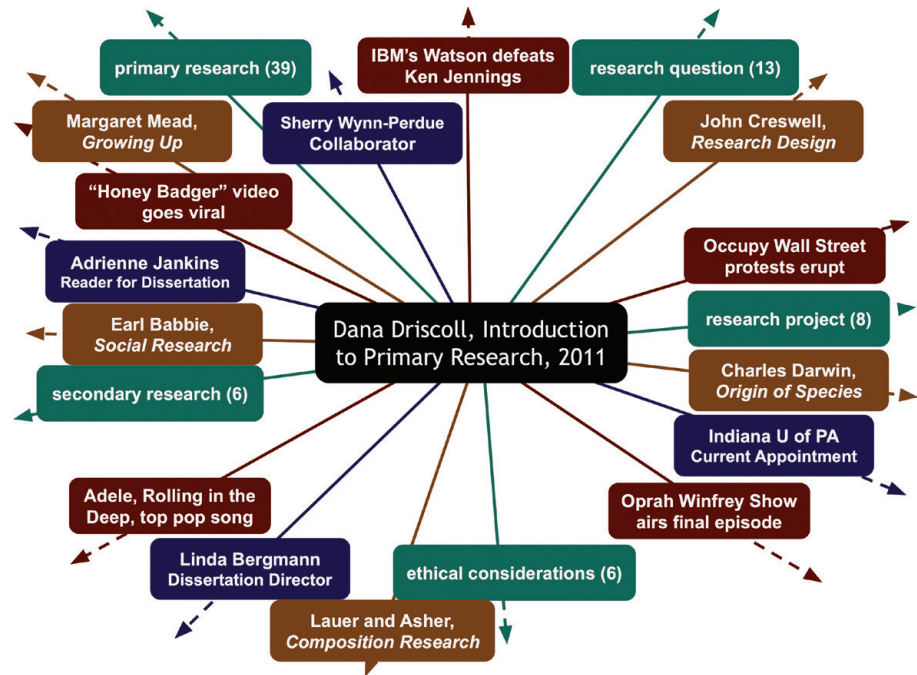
primary research (39)

IBM's Watson defeats Ken Jennings

research question (13)

Margaret Mead, *Growing Up*

Sherry Wynn-Perdue Collaborator

John Creswell, *Research Design*

"Honey Badger" video goes viral

Occupy Wall Street protests erupt

Adrienne Jankins Reader for Dissertation

Dana Driscoll, Introduction to Primary Research, 2011

research project (8)

Earl Babbie, *Social Research*

Charles Darwin, *Origin of Species*

secondary research (6)

Indiana U of PA Current Appointment

Adele, Rolling in the Deep, top pop song

Oprah Winfrey Show airs final episode

Linda Bergmann Dissertation Director

ethical considerations (6)

Lauer and Asher, *Composition Research*